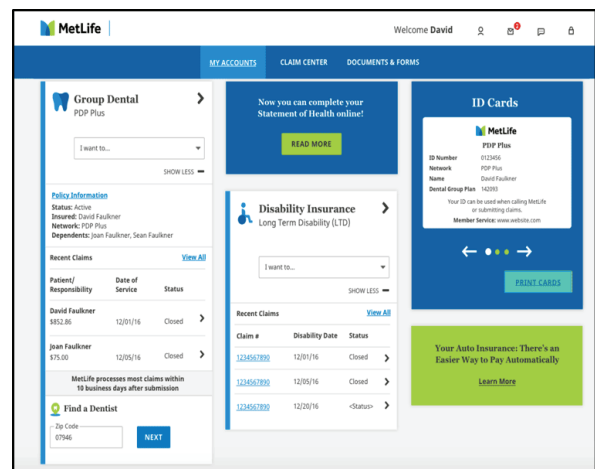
MetLife

Welcome David

2

MY ACCOUNTS CLAIM CENTER DOCUMENTS & FORMS

Group Dental
PDP Plus

I want to...

SHOW LESS

Policy Information
Status: Active
Insured: David Faulkner
Network: PDP Plus
Dependents: Joan Faulkner, Sean Faulkner

Recent Claims View All

| Patient/ Responsibility | Date of Service | Status |
|---|---|---|
| David Faulkner $852.86 | 12/01/16 | Closed |
| Joan Faulkner $75.00 | 12/05/16 | Closed |

MetLife processes most claims within 10 business days after submission

Find a Dentist

Zip Code
07946

NEXT

Now you can complete your Statement of Health online!

READ MORE

Disability Insurance
Long Term Disability (LTD)

I want to...

SHOW LESS

Recent Claims View All

| Claim # | Disability Date | Status |
|---|---|---|
| 1234567890 | 12/01/16 | Closed |
| 1234567890 | 12/05/16 | Closed |
| 1234567890 | 12/20/16 | <Status> |

ID Cards

MetLife
PDP Plus

ID Number 0123456
Network PDP Plus
Name David Faulkner
Dental Group Plan 142093

Your ID can be used when calling MetLife or submitting claims.
Member Service: www.website.com

PRINT CARDS

Your Auto Insurance: There's an Easier Way to Pay Automatically

Learn More